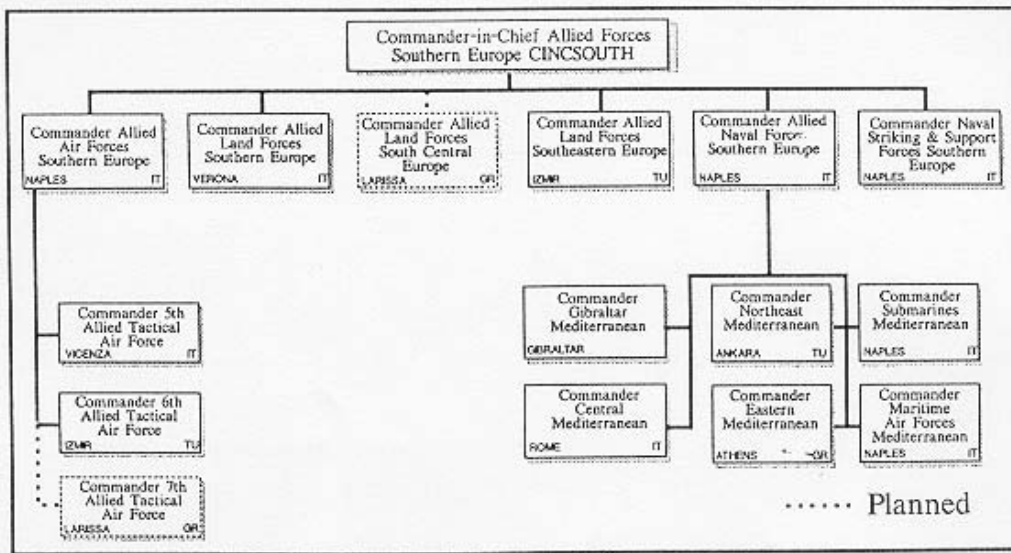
Commander-in-Chief Allied Forces Southern Europe CINCSOUTH

Commander Allied Air Forces Southern Europe
NAPLES IT

Commander Allied Land Forces Southern Europe
VERONA IT

Commander Allied Land Forces South Central Europe
LARISSA GR

Commander Allied Land Forces Southeastern Europe
IZMIR TU

Commander Allied Naval Forces Southern Europe
NAPLES IT

Commander Naval Striking & Support Forces Southern Europe
NAPLES IT

Commander 5th Allied Tactical Air Force
VICENZA IT

Commander 6th Allied Tactical Air Force
IZMIR TU

Commander 7th Allied Tactical Air Force
LARISSA GR

Commander Gibraltar Mediterranean
GIBRALTAR

Commander Central Mediterranean
ROME IT

Commander Northeast Mediterranean
ANKARA TU

Commander Eastern Mediterranean
ATHENS GR

Commander Submarines Mediterranean
NAPLES IT

Commander Maritime Air Forces Mediterranean
NAPLES IT

...... Planned